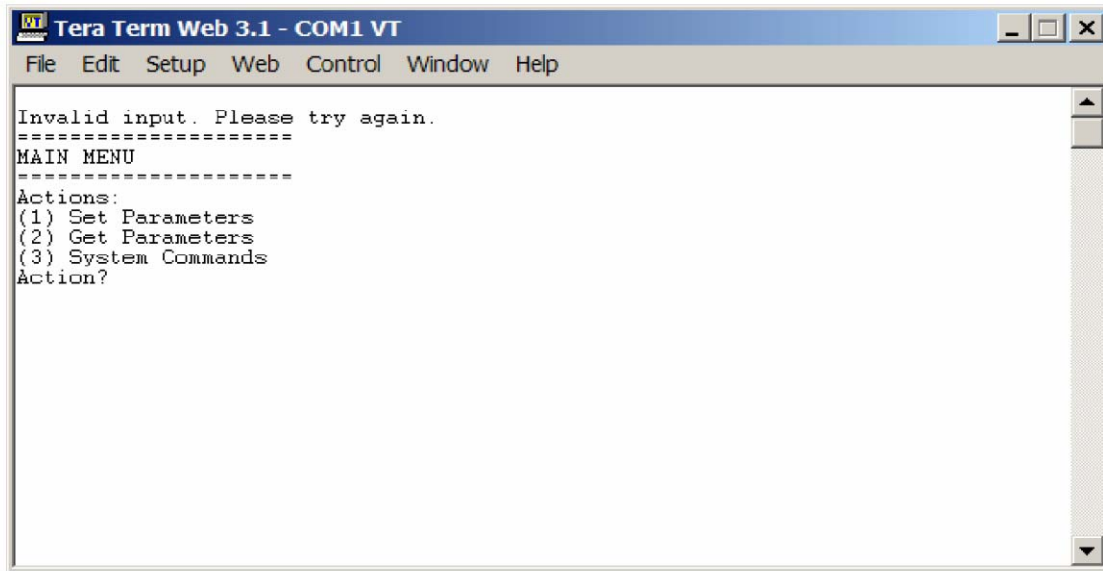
Tera Term Web 3.1 - COM1 VT

File Edit Setup Web Control Window Help

Invalid input. Please try again.
====================
MAIN MENU
====================
Actions:
(1) Set Parameters
(2) Get Parameters
(3) System Commands
Action?